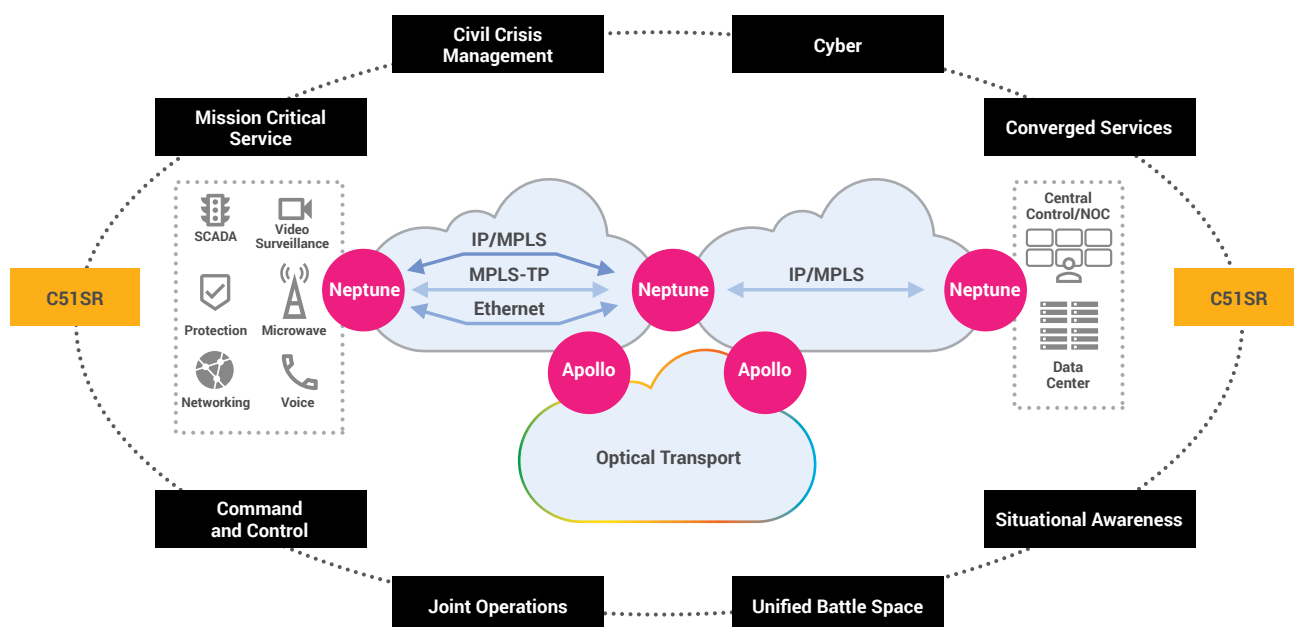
Civil Crisis Management

Cyber

Mission Critical Service

Converged Services

SCADA

Video Surveillance

Protection

Microwave

Networking

Voice

IP/MPLS

MPLS-TP

Ethernet

Neptune

Neptune

IP/MPLS

Neptune

Central Control/NOC

Data Center

C51SR

C51SR

Apollo

Apollo

Optical Transport

Command and Control

Situational Awareness

Joint Operations

Unified Battle Space